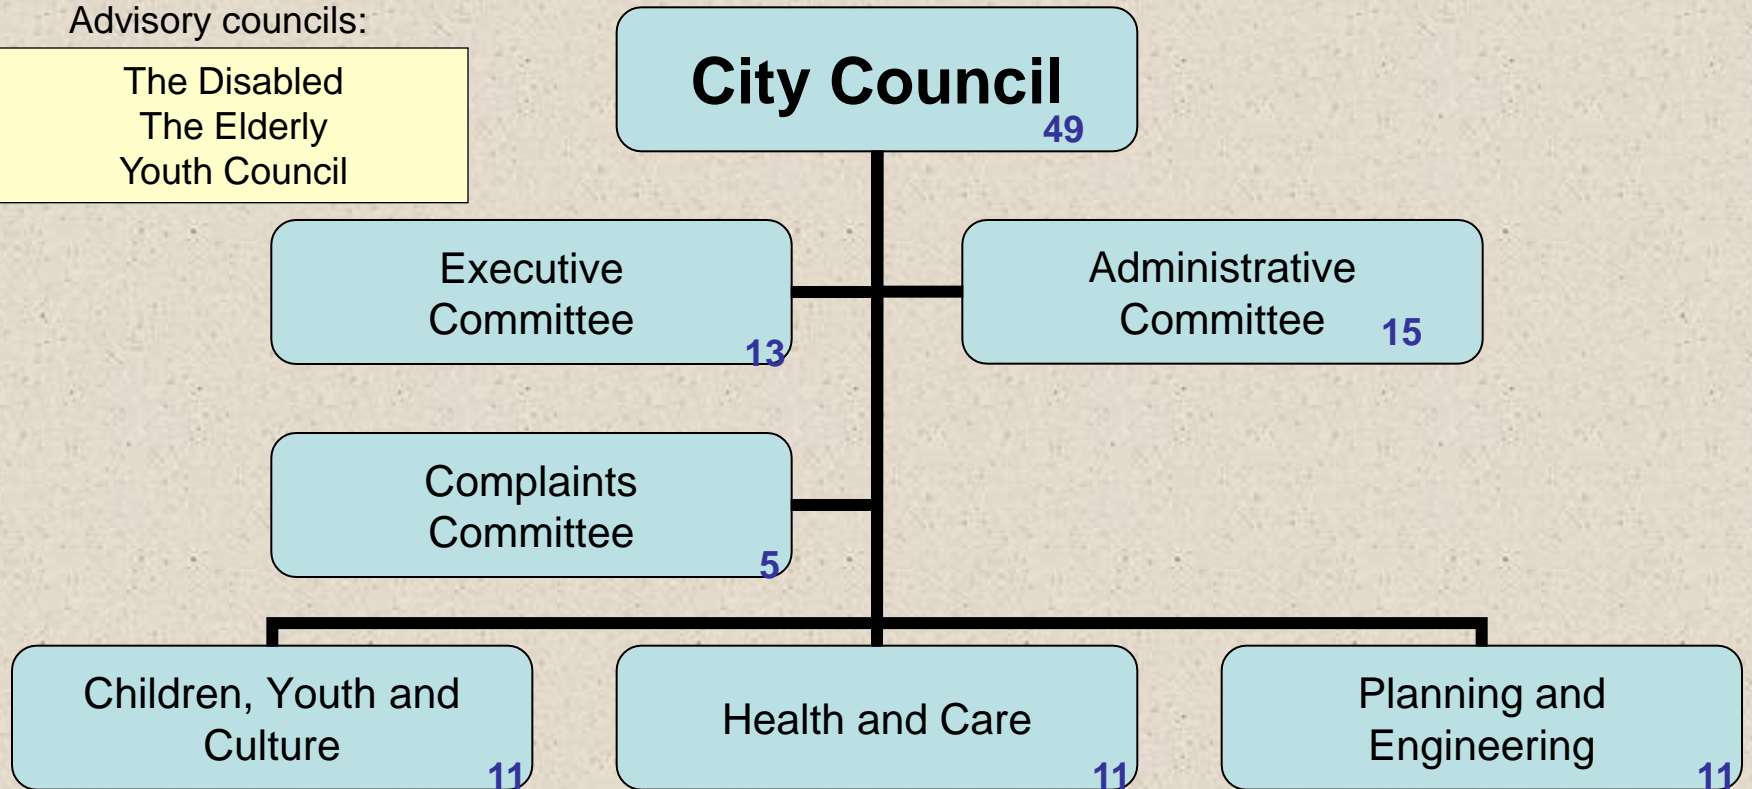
Advisory councils:

The Disabled
The Elderly
Youth Council

City Council
49

Executive Committee
13

Administrative Committee
15

Complaints Committee
5

Children, Youth and Culture
11

Health and Care
11

Planning and Engineering
11